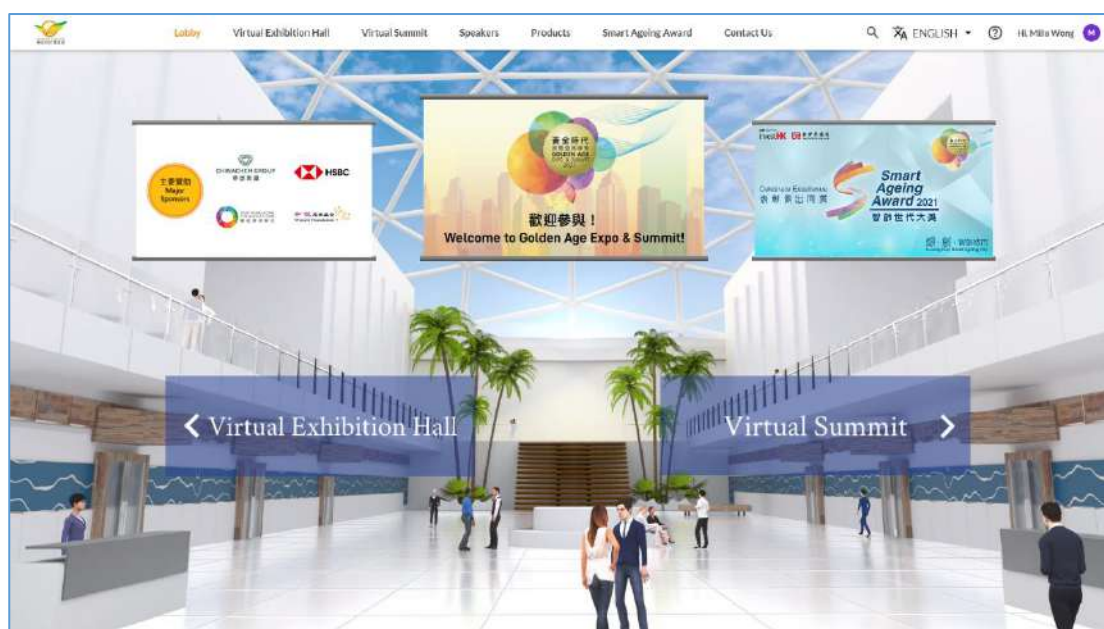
Lobby Virtual Exhibition Hall Virtual Summit Speakers Products Smart Ageing Award Contact Us

ENGLISH

Hi, Mila Wong M

主要贊助 Major Sponsors

HSBC

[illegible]

黃金時代 GOLDEN AGE

歡迎參與！
Welcome to Golden Age Expo & Summit!

Smart Ageing Award 2021

智齡世代大獎

Corporate Excellence

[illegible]

‹ Virtual Exhibition Hall

Virtual Summit ›